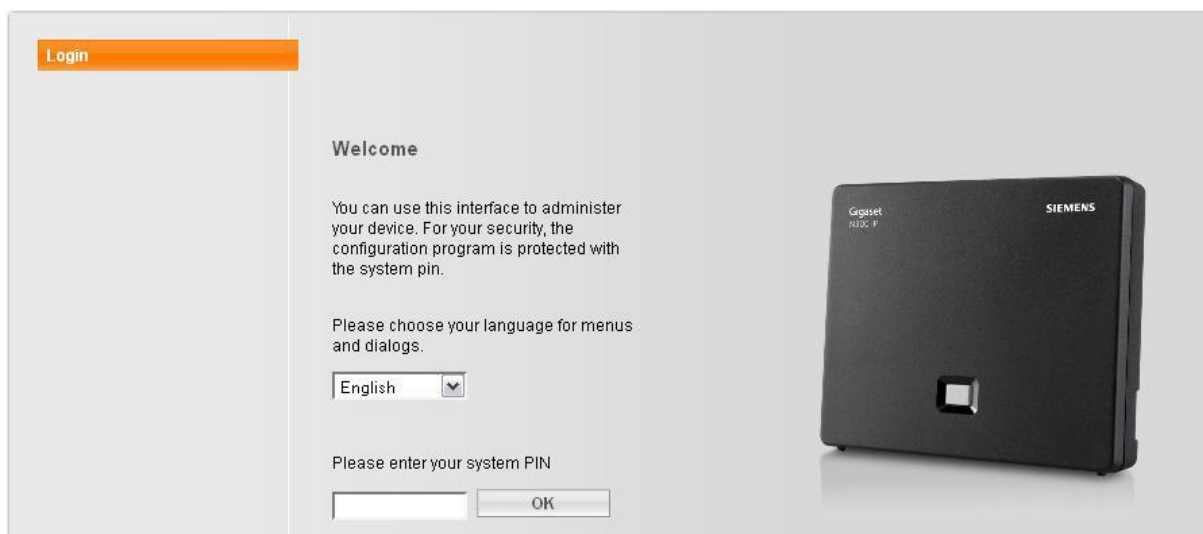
Login

Welcome

You can use this interface to administer your device. For your security, the configuration program is protected with the system pin.

Please choose your language for menus and dialogs.

English

Please enter your system PIN

OK

Gigaset
N300 IP

SIEMENS